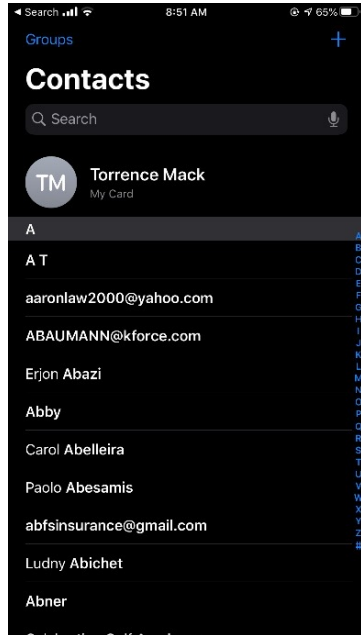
◂ Search 8:51 AM 65%

Groups +

Contacts

Search

TM Torrence Mack
My Card

A

A T

aaronlaw2000@yahoo.com

ABAUMANN@kforce.com

Erjon Abazi

Abby

Carol Abelleira

Paolo Abesamis

abfsinsurance@gmail.com

Ludny Abichet

Abner

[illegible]

A B C D E F G H I J K L M N O P Q R S T U V W X Y Z #